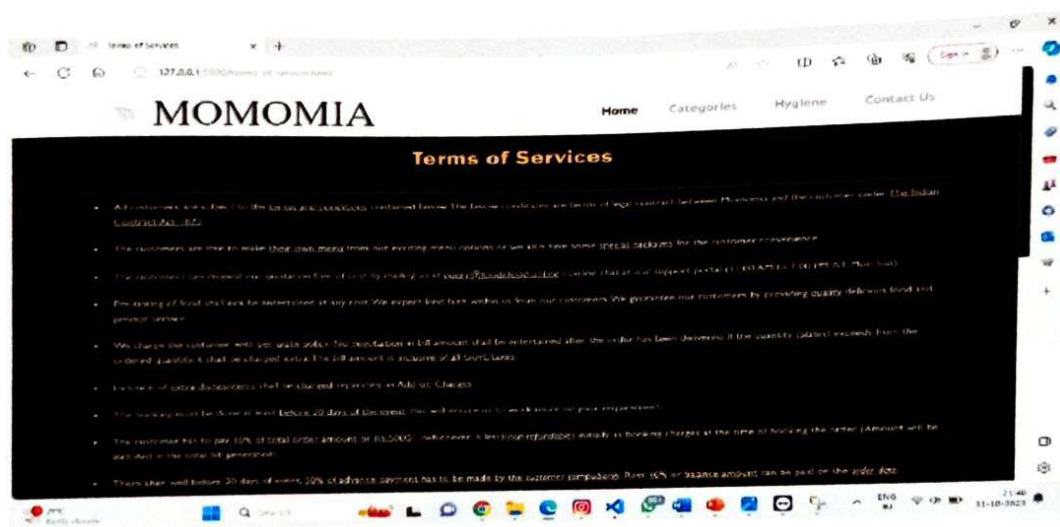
Terms of Services

127.0.0.1:5500/terms of services.html

MOMOMIA

Home Categories Hygiene Contact Us

Terms of Services

- All customers are subject to the terms and conditions contained below. The below conditions are terms of legal contract between Momomia and the customer under The Indian Contract Act, 1872.
- The customers are free to make their own menu from our existing menu options or we also have some special packages for the customer convenience.
- The customers can request our quotation free of cost by mailing us at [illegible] or online chat at our support portal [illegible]
- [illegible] of food shall not be entertained at any cost. We expect kind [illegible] within us from our customers. We guarantee our customers by providing quality delicious food and prompt service.
- We charge the customer with per plate policy. No negotiation in bill amount shall be entertained after the order has been delivered. If the quantity (plates) exceeds from the ordered quantity, it shall be charged extra. The bill amount is inclusive of all Govt. taxes.
- In case of extra disturbances shall be charged separately in Add on Charges.
- The booking must be done at least before 20 days of the event. This will ensure us to work more on your requirement.
- The customer has to pay 10% of total order amount or Rs.5000/- (whichever is less)(non-refundable) initially as booking charges at the time of booking the order. (Amount will be deducted in the total bill generated).
- Thereafter, well before 20 days of event, 50% of advance payment has to be made by the customer compulsorily. Rest 40% or balance amount can be paid on the order date.

Sign in

ENG IN 21:40 31-10-2023